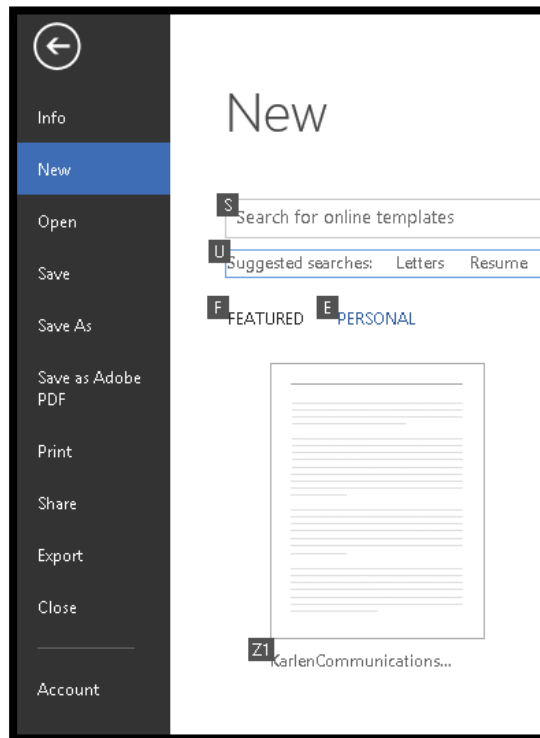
Info
New
Open
Save
Save As
Save as Adobe PDF
Print
Share
Export
Close
Account

New

S Search for online templates
U Suggested searches: Letters Resume
F FEATURED E PERSONAL

Z1 KarlenCommunications...